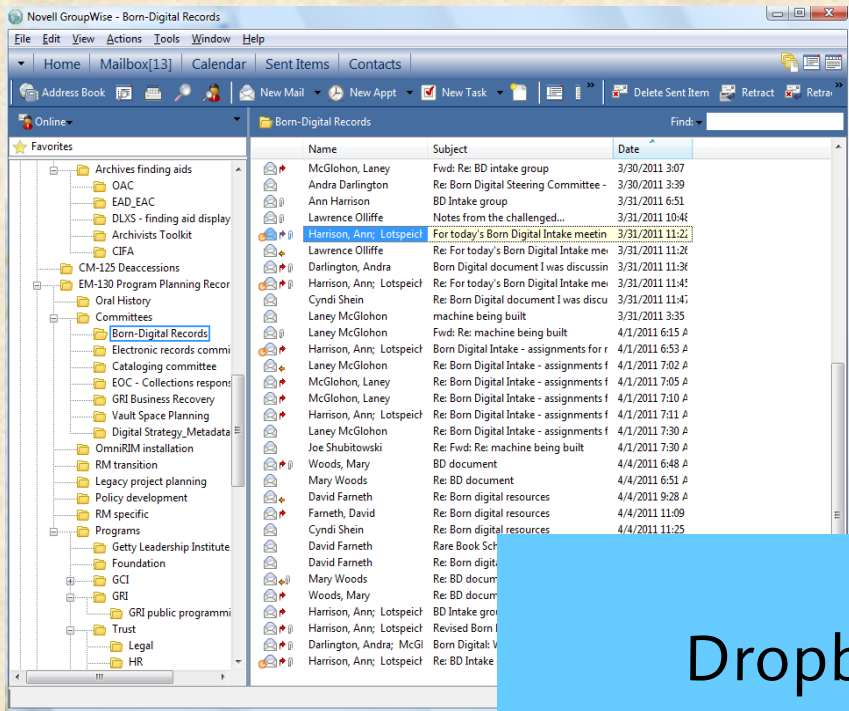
Novell GroupWise - Born-Digital Records

File Edit View Actions Tools Window Help

Home Mailbox[13] Calendar Sent Items Contacts

Address Book New Mail New Appt New Task Delete Sent Item Retract Retra

Online Born-Digital Records Find:

Favorites

Archives finding aids
OAC
EAD_EAC
DLXS - finding aid display
Archivists Toolkit
CIFA
CM-125 Deaccessions
EM-130 Program Planning Recor
Oral History
Committees
Born-Digital Records
Electronic records commi
Cataloging committee
EOC - Collections respons
GRI Business Recovery
Vault Space Planning
Digital Strategy_Metadata
OmniRIM installation
RM transition
Legacy project planning
Policy development
RM specific
Programs
Getty Leadership Institute
Foundation
GCI
GRI
GRI public programmi
Trust
Legal
HR

| Name | Subject | Date |
|---|---|---|
| McGlohon, Laney | Fwd: Re: BD intake group | 3/30/2011 3:07 |
| Andra Darlington | Re: Born Digital Steering Committee - | 3/30/2011 3:39 |
| Ann Harrison | BD Intake group | 3/31/2011 6:51 |
| Lawrence Olliffe | Notes from the challenged... | 3/31/2011 10:48 |
| Harrison, Ann; Lotspeich | For today's Born Digital Intake meetin | 3/31/2011 11:2 |
| Lawrence Olliffe | Re: For today's Born Digital Intake me | 3/31/2011 11:26 |
| Darlington, Andra | Re: Born Digital document I was discussin | 3/31/2011 11:36 |
| Harrison, Ann; Lotspeich | Re: For today's Born Digital Intake me | 3/31/2011 11:45 |
| Cyndi Shein | Re: Born Digital document I was discu | 3/31/2011 11:47 |
| Laney McGlohon | machine being built | 3/31/2011 3:35 |
| Laney McGlohon | Fwd: Re: machine being built | 4/1/2011 6:15 A |
| Harrison, Ann; Lotspeich | Born Digital Intake - assignments for r | 4/1/2011 6:53 A |
| Laney McGlohon | Re: Born Digital Intake - assignments f | 4/1/2011 7:02 A |
| McGlohon, Laney | Re: Born Digital Intake - assignments f | 4/1/2011 7:05 A |
| McGlohon, Laney | Re: Born Digital Intake - assignments f | 4/1/2011 7:10 A |
| Harrison, Ann; Lotspeich | Re: Born Digital Intake - assignments f | 4/1/2011 7:11 A |
| Laney McGlohon | Re: Born Digital Intake - assignments f | 4/1/2011 7:30 A |
| Joe Shubitowski | Re: Fwd: Re: machine being built | 4/1/2011 7:30 A |
| Woods, Mary | BD document | 4/4/2011 6:48 A |
| Mary Woods | Re: BD document | 4/4/2011 6:51 A |
| David Farneth | Re: Born digital resources | 4/4/2011 9:28 A |
| Farneth, David | Re: Born digital resources | 4/4/2011 11:09 |
| Cyndi Shein | Re: Born digital resources | 4/4/2011 11:25 |
| David Farneth | Rare Book Sch | |
| David Farneth | Re: Born digit | |
| Mary Woods | Re: BD docum | |
| Woods, Mary | Re: BD docum | |
| Harrison, Ann; Lotspeich | BD Intake grou | |
| Harrison, Ann; Lotspeich | Revised Born | |
| Darlington, Andra; McGl | Born Digital: W | |
| Harrison, Ann; Lotspeich | Re: BD Intake | |

Dropb